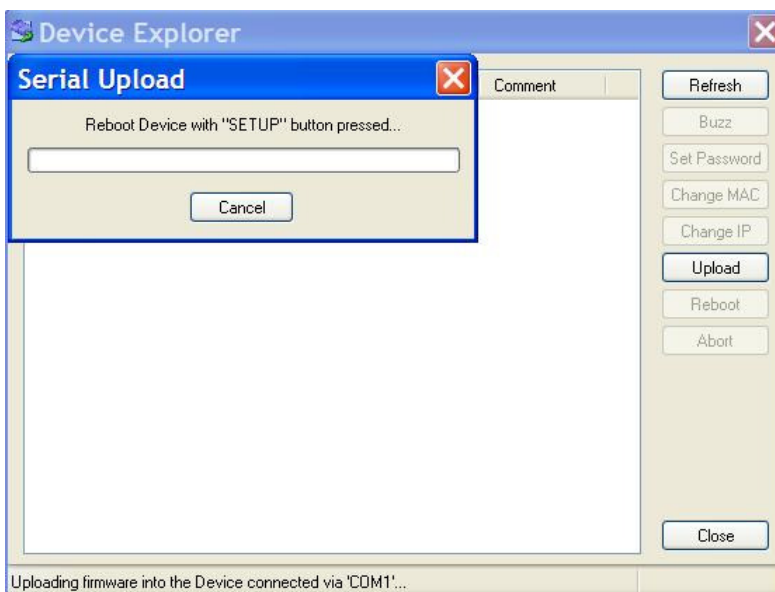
Device Explorer

Serial Upload

Reboot Device with "SETUP" button pressed...

Cancel

Comment

Refresh
Buzz
Set Password
Change MAC
Change IP
Upload
Reboot
Abort

Close

Uploading firmware into the Device connected via 'COM1'...